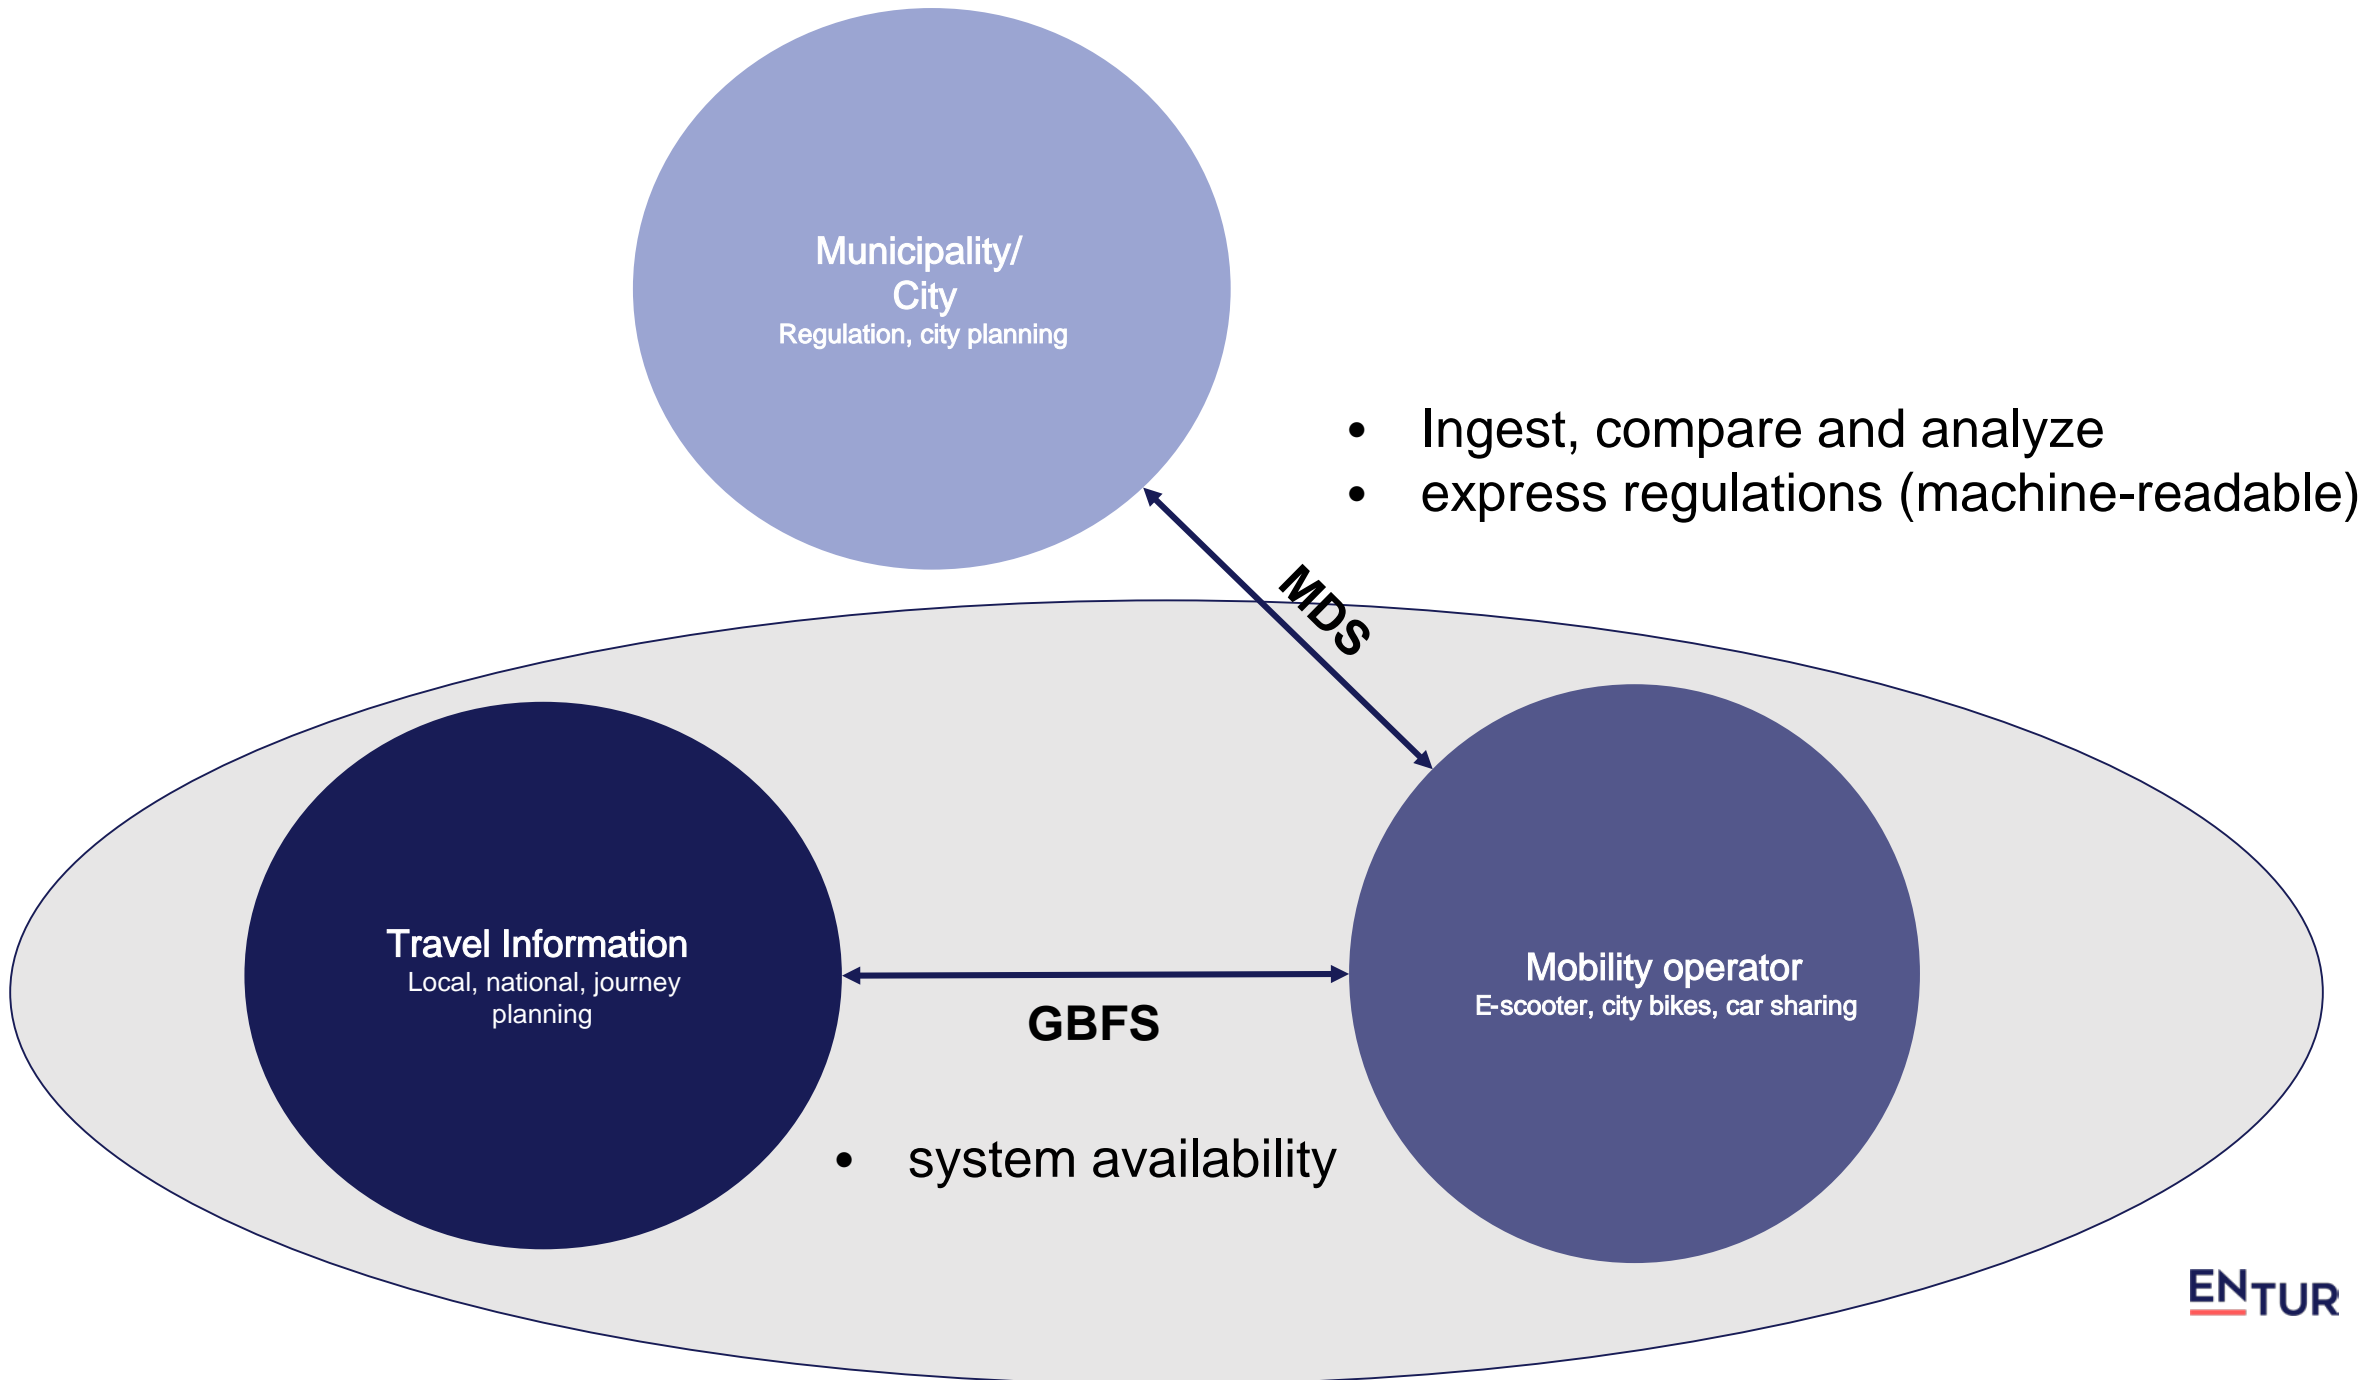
Municipality/
City
Regulation, city planning

• Ingest, compare and analyze
• express regulations (machine-readable)

MDS

Travel Information
Local, national, journey planning

GBFS

Mobility operator
E-scooter, city bikes, car sharing

• system availability

ENTUR